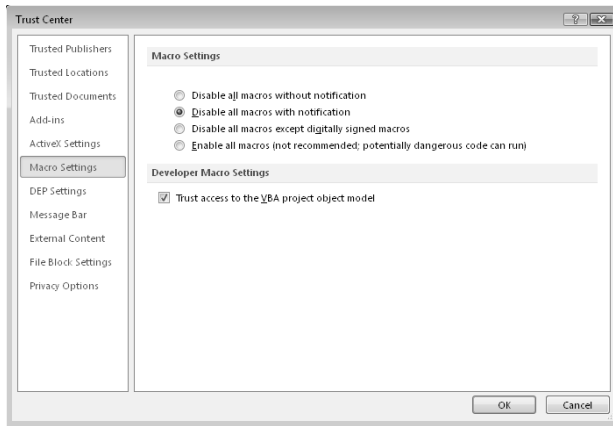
Trust Center

Trusted Publishers
Trusted Locations
Trusted Documents
Add-ins
ActiveX Settings
Macro Settings
DEP Settings
Message Bar
External Content
File Block Settings
Privacy Options

Macro Settings

Disable all macros without notification
Disable all macros with notification
Disable all macros except digitally signed macros
Enable all macros (not recommended; potentially dangerous code can run)

Developer Macro Settings

Trust access to the VBA project object model

OK
Cancel